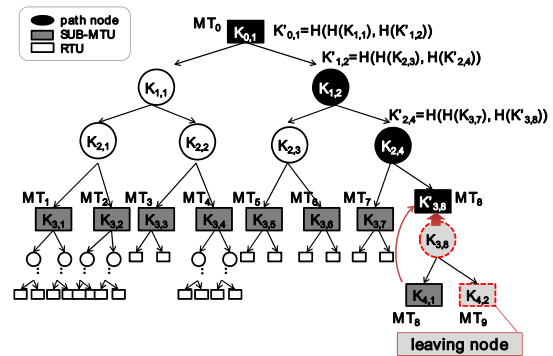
path node
SUB-MTU
RTU

$MT_0$ $K_{0,1}$ $K'_{0,1}=H(H(K_{1,1}), H(K'_{1,2}))$

$K'_{1,2}=H(H(K_{2,3}), H(K'_{2,4}))$

$K_{1,1}$ $K_{1,2}$

$K'_{2,4}=H(H(K_{3,7}), H(K'_{3,8}))$

$K_{2,1}$ $K_{2,2}$ $K_{2,3}$ $K_{2,4}$

$MT_1$ $MT_2$ $MT_3$ $MT_4$ $MT_5$ $MT_6$ $MT_7$ $K'_{3,8}$ $MT_8$

$K_{3,1}$ $K_{3,2}$ $K_{3,3}$ $K_{3,4}$ $K_{3,5}$ $K_{3,6}$ $K_{3,7}$ $K_{3,8}$

$K_{4,1}$ $K_{4,2}$

$MT_8$ $MT_9$

leaving node